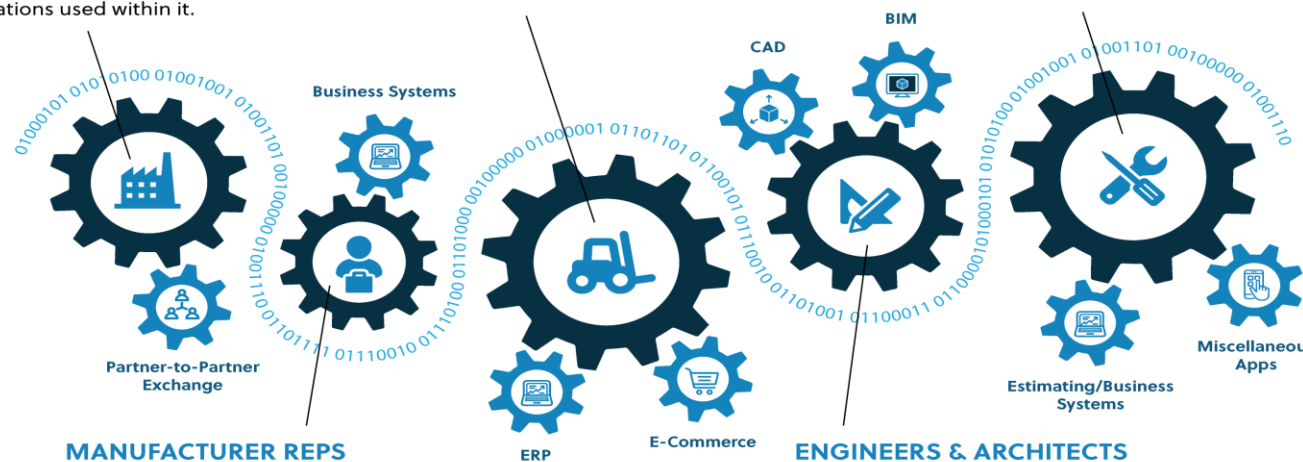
ations used within it.

01000101 0110 0100 01001001 01001101 00100

Business Systems

CAD

BIM

01000001 01101101 01100101 01110010 01101001 01100011

01001001 01001101 00100000 01001110

Partner-to-Partner Exchange

01101111 01110010 01110100 01101000 01000000

ERP

E-Commerce

Estimating/Business Systems

Miscellaneou Apps

MANUFACTURER REPS

ENGINEERS & ARCHITECTS